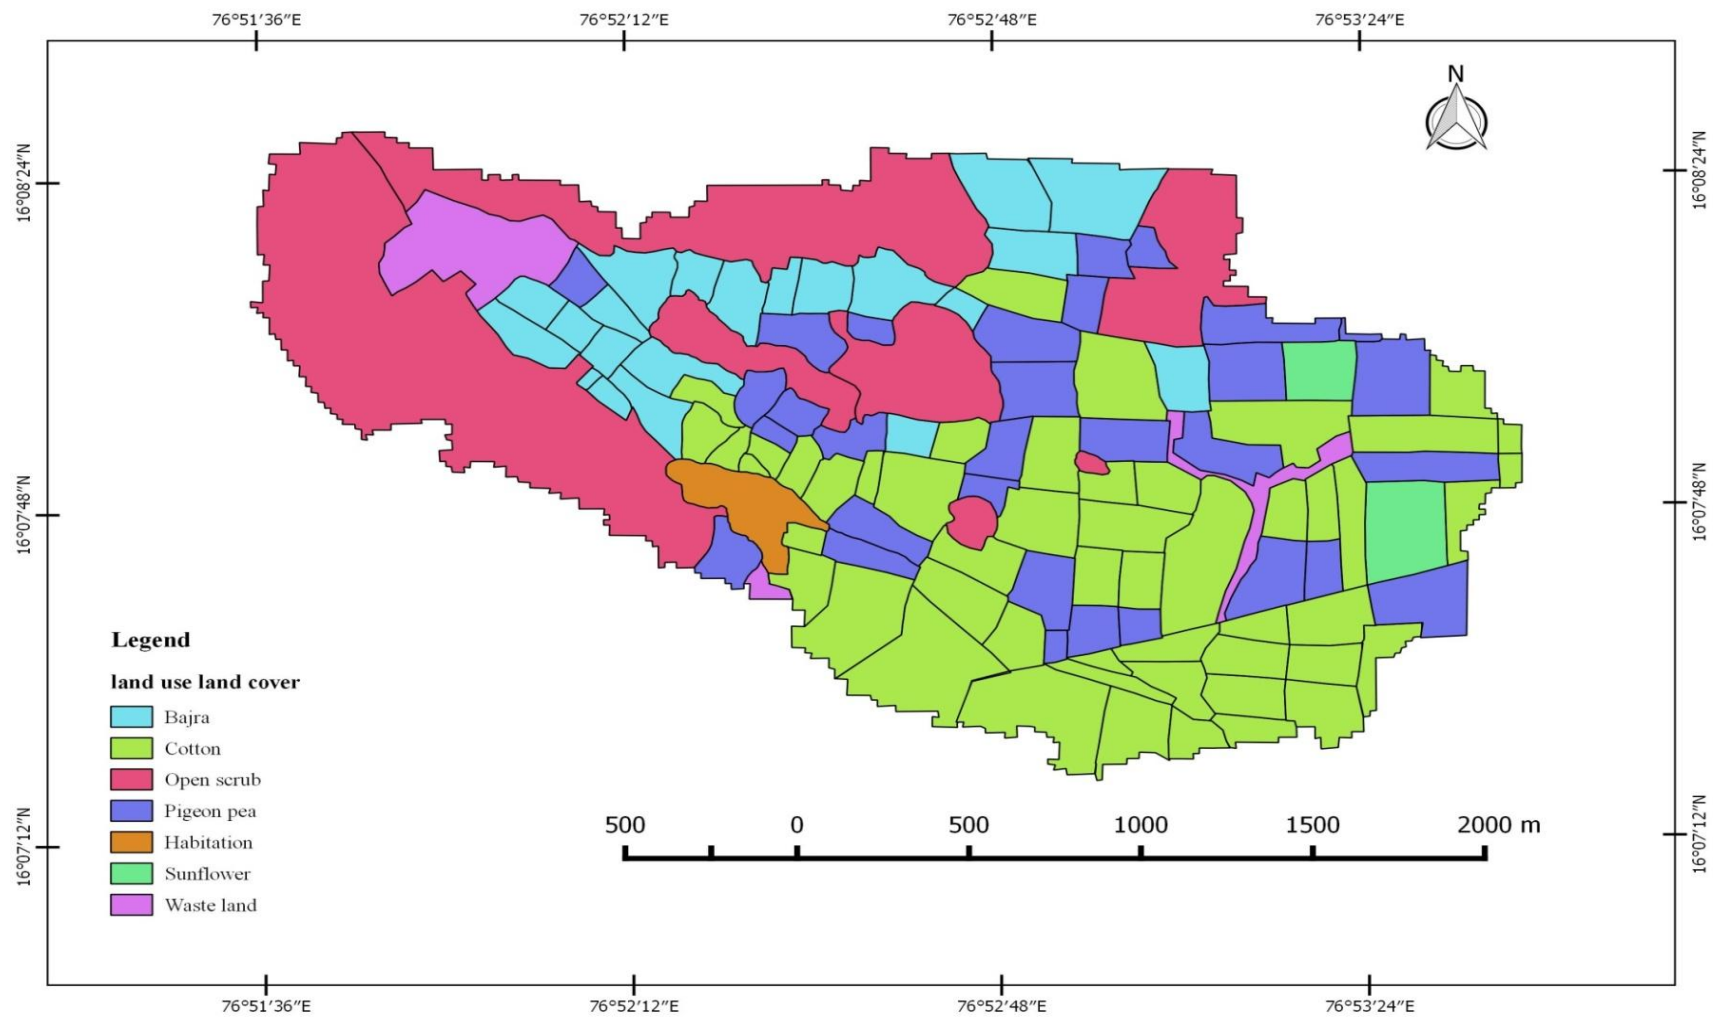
76°51′36″E 76°52′12″E 76°52′48″E 76°53′24″E

N

16°08′24″N
16°07′48″N
16°07′12″N

16°08′24″N
16°07′48″N
16°07′12″N

Legend

land use land cover

Bajra
Cotton
Open scrub
Pigeon pea
Habitation
Sunflower
Waste land

500 0 500 1000 1500 2000 m

76°51′36″E 76°52′12″E 76°52′48″E 76°53′24″E